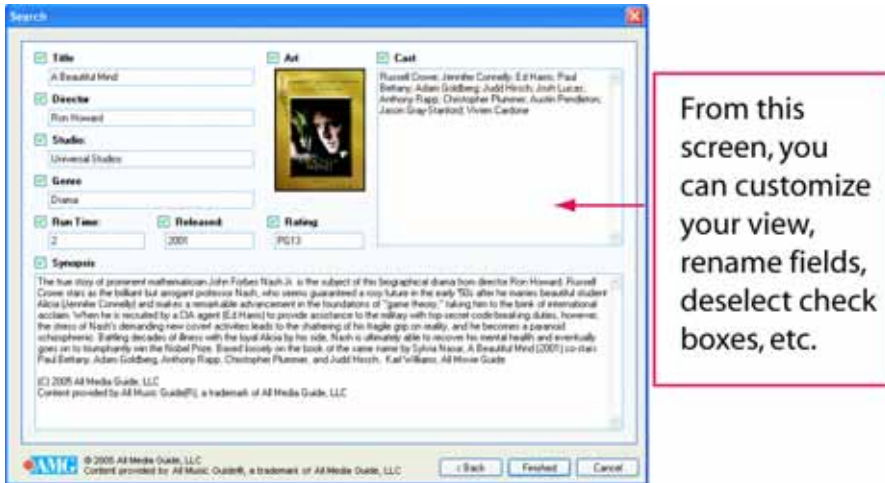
Search

Title
A Beautiful Mind

Director
Ron Howard

Studio
Universal Studios

Genre
Drama

Run Time
2

Released
2001

Rating
PG13

Art

Cast
Russell Crowe; Jennifer Connelly; Ed Harris; Paul Bettany; Adam Goldberg; Judd Hirsch; Josh Lucas; Anthony Rapp; Christopher Plummer; Austin Pendleton; Jason Gray-Stanford; Vivien Cardone

Synopsis
The true story of prominent mathematician John Forbes Nash Jr. is the subject of this biographical drama from director Ron Howard. Russell Crowe stars as the brilliant but arrogant professor Nash, who seems guaranteed a rosy future in the early '50s after he marries beautiful student Alicia (Jennifer Connelly) and makes a remarkable advancement in the foundations of "game theory," taking him to the brink of international acclaim. When he is recruited by a CIA agent (Ed Harris) to provide assistance to the military with top-secret code-breaking duties, however, the stress of Nash's demanding new covert activities leads to the shattering of his fragile grip on reality, and he becomes a paranoid schizophrenic. Battling decades of illness with the loyal Alicia by his side, Nash is ultimately able to recover his mental health and eventually goes on to triumphantly win the Nobel Prize. Based loosely on the book of the same name by Sylvia Nasar, A Beautiful Mind (2001) co-stars Paul Bettany, Adam Goldberg, Anthony Rapp, Christopher Plummer, and Judd Hirsch. Karl Williams, All Movie Guide

(C) 2005 All Media Guide, LLC
Content provided by All Music Guide(R), a trademark of All Media Guide, LLC

AMG © 2005 All Media Guide, LLC
Content provided by All Music Guide®, a trademark of All Media Guide, LLC

< Back
Finished
Cancel

From this screen, you can customize your view, rename fields, deselect check boxes, etc.